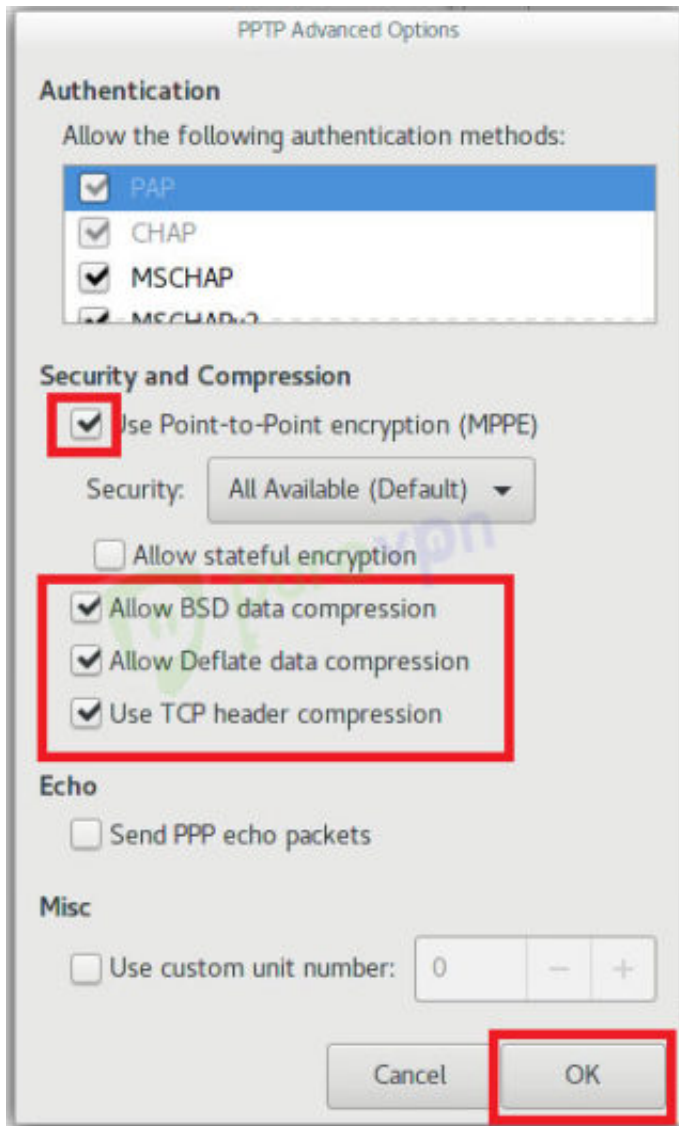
PPTP Advanced Options

Authentication

Allow the following authentication methods:

PAP

CHAP

MSCHAP

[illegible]

Security and Compression

Use Point-to-Point encryption (MPPE)

Security: All Available (Default)

Allow stateful encryption

Allow BSD data compression

Allow Deflate data compression

Use TCP header compression

Echo

Send PPP echo packets

Misc

Use custom unit number: 0 − +

Cancel

OK